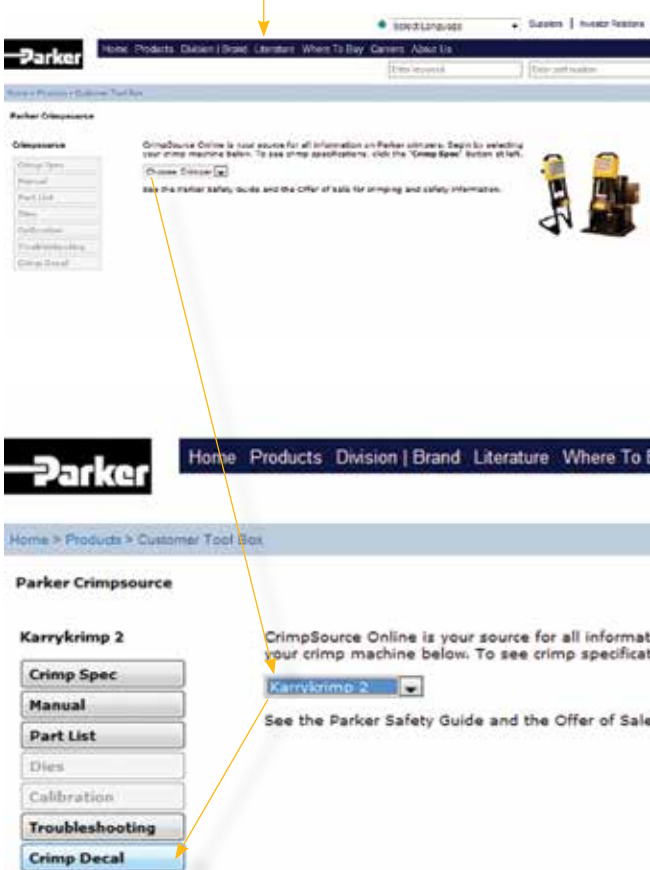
Select Language | Suppliers | Investor Relations

Parker

Home Products Division | Brand Literature Where To Buy Careers About Us

Enter keyword | Enter part number

Home > Products > Customer Tool Box

Parker Crimpsource

Crimpsource

Crimp Spec
Manual
Part List
Dies
Calibration
Troubleshooting
Crimp Decal

CrimpSource Online is your source for all information on Parker crimpers. Begin by selecting your crimp machine below. To see crimp specifications, click the "Crimp Spec" button at left.

Choose Crimper

See the Parker Safety Guide and the Offer of Sale for crimping and safety information.

Parker

Home Products Division | Brand Literature Where To B

Home > Products > Customer Tool Box

Parker Crimpsource

Karrykrimp 2

Crimp Spec
Manual
Part List
Dies
Calibration
Troubleshooting
Crimp Decal

CrimpSource Online is your source for all informat your crimp machine below. To see crimp specificat

Karrykrimp 2

See the Parker Safety Guide and the Offer of Sale